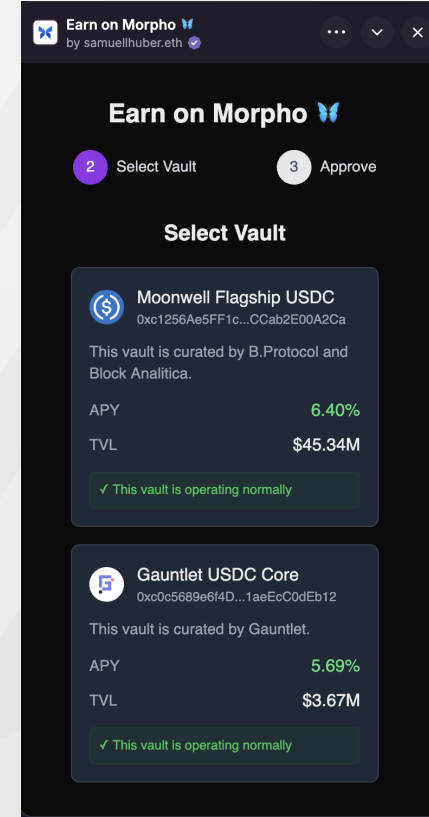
Earn on Morpho 🦋
by samuellhuber.eth

Earn on Morpho 🦋

2 Select Vault

3 Approve

Select Vault

Moonwell Flagship USDC
0xc1256Ae5FF1c...CCab2E00A2Ca

This vault is curated by B.Protocol and Block Analitica.

APY 6.40%

TVL $45.34M

✓ This vault is operating normally

Gauntlet USDC Core
0xc0c5689e6f4D...1aeEcC0dEb12

This vault is curated by Gauntlet.

APY 5.69%

TVL $3.67M

✓ This vault is operating normally